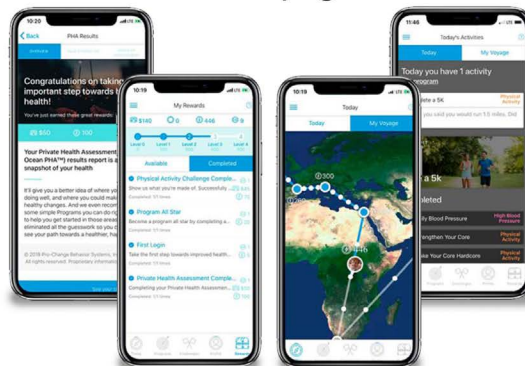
10:20

Back PHA Results

Congratulations on taking important step towards health!

You've just earned these great rewards

$50 100

Your Private Health Assessment Ocean PHA™ results report is a snapshot of your

It'll give you a better idea of where doing well, and where you could healthy changes. And we even recom some simple Programs you can do ri to help you take that next step. So eliminate all the guesswork so you see your path towards a healthier, ha

© 2018 Pro-Change Behavior Systems, In All rights reserved. Proprietary informa

10:19

My Rewards

$140 0 446 9

Level 0 Level 1 Level 2 Level 3 Level 4

Available Completed

Physical Activity Challenge Comple...
Show us what you're made of. Successfully...
Completed: 1/1 times

Program All Star
Become a program all star by completing a...
Completed: 1/1 times

First Login
Take the first step towards improved health...
Completed: 1/1 times

Private Health Assessment Comple...
Completing your Private Health Assessment...
Completed: 1/1 times

10:19

Today

Today My Voyage

300

446

11:46

Today's Activities

Today My Voyage

Today you have 1 activity

Program

a 5K Physical Activity

you could have run 1.5 miles. Did

a 5k

pleted

lly Blood Pressure High Blood Pressure

engthen Your Core Physical Activity

t Your Core Hardcore Physical Activity